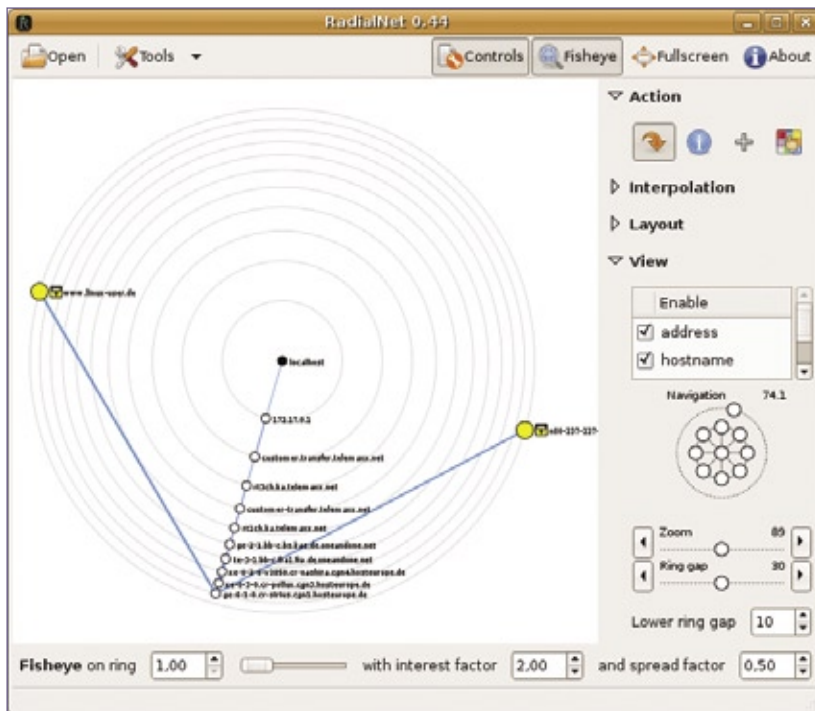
RadialNet 0.44

Open Tools Controls Fisheye Fullscreen About

www.linux-user.de

localhost

172.17.0.1

customer-transfer.telemaxx.net

rt1ch.ka.telemaxx.net

customer-transfer.telemaxx.net

rt1ch.ka.telemaxx.net

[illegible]

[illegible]

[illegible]

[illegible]

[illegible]

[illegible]

Action

Interpolation

Layout

View

| | Enable |
|---|---|
| ☑ | address |
| ☑ | hostname |

Navigation 74.1

Zoom 85

Ring gap 30

Lower ring gap 10

Fisheye on ring 1,00 with interest factor 2,00 and spread factor 0,50